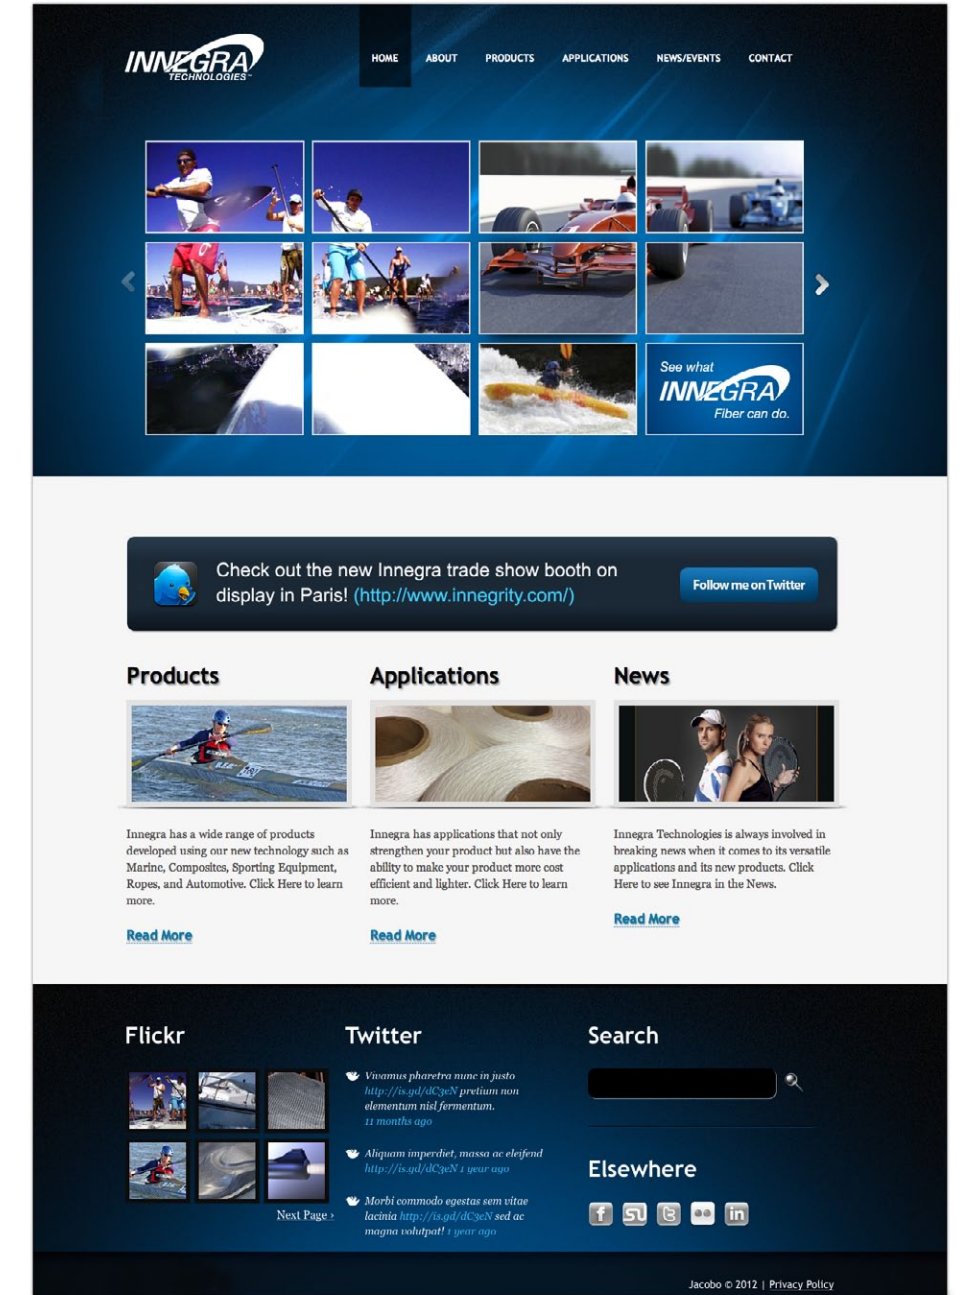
INNEGRA TECHNOLOGIES

HOME ABOUT PRODUCTS APPLICATIONS NEWS/EVENTS CONTACT

See what INNEGRA Fiber can do.

Check out the new Innegra trade show booth on display in Paris! (http://www.innegrity.com/)

Follow me on Twitter

Products

Innegra has a wide range of products developed using our new technology such as Marine, Composites, Sporting Equipment, Ropes, and Automotive. Click Here to learn more.

Read More

Applications

Innegra has applications that not only strengthen your product but also have the ability to make your product more cost efficient and lighter. Click Here to learn more.

Read More

News

Innegra Technologies is always involved in breaking news when it comes to its versatile applications and its new products. Click Here to see Innegra in the News.

Read More

Flickr

Next Page ›

Twitter

Vivamus pharetra nunc in justo http://is.gd/dC3eN pretium non elementum nisl fermentum. 11 months ago

Aliquam imperdiet, massa ac eleifend http://is.gd/dC3eN 1 year ago

Morbi commodo egestas sem vitae lacinia http://is.gd/dC3eN sed ac magna volutpat! 1 year ago

Search

Elsewhere

Jacobo © 2012 | Privacy Policy